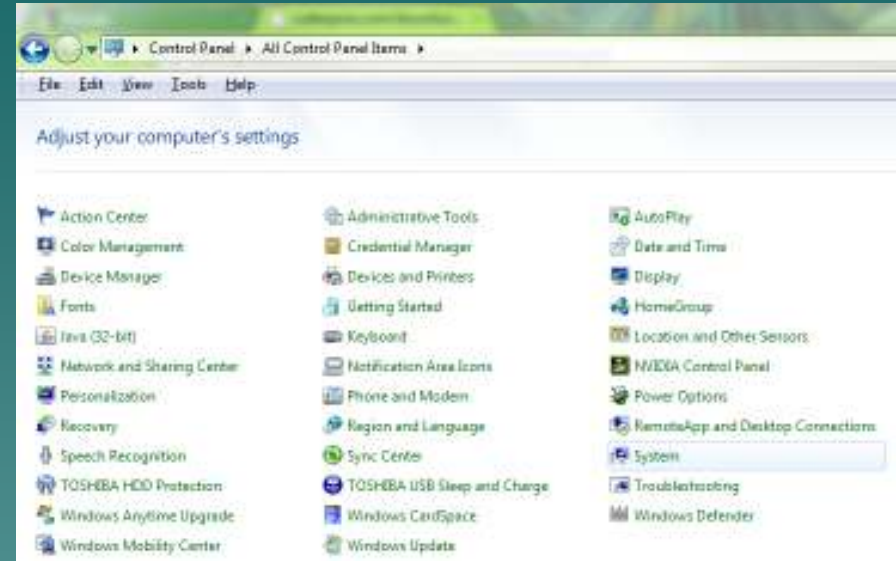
Control Panel ▸ All Control Panel Items ▸

File Edit View Tools Help

Adjust your computer's settings

Action Center
Color Management
Device Manager
Fonts
Java (32-bit)
Network and Sharing Center
Personalization
Recovery
Speech Recognition
TOSHIBA HDD Protection
Windows Anytime Upgrade
Windows Mobility Center

Administrative Tools
Credential Manager
Devices and Printers
Getting Started
Keyboard
Notification Area Icons
Phone and Modem
Region and Language
Sync Center
TOSHIBA USB Sleep and Charge
Windows CardSpace
Windows Update

AutoPlay
Date and Time
Display
HomeGroup
Location and Other Sensors
NVIDIA Control Panel
Power Options
RemoteApp and Desktop Connections
System
Troubleshooting
Windows Defender